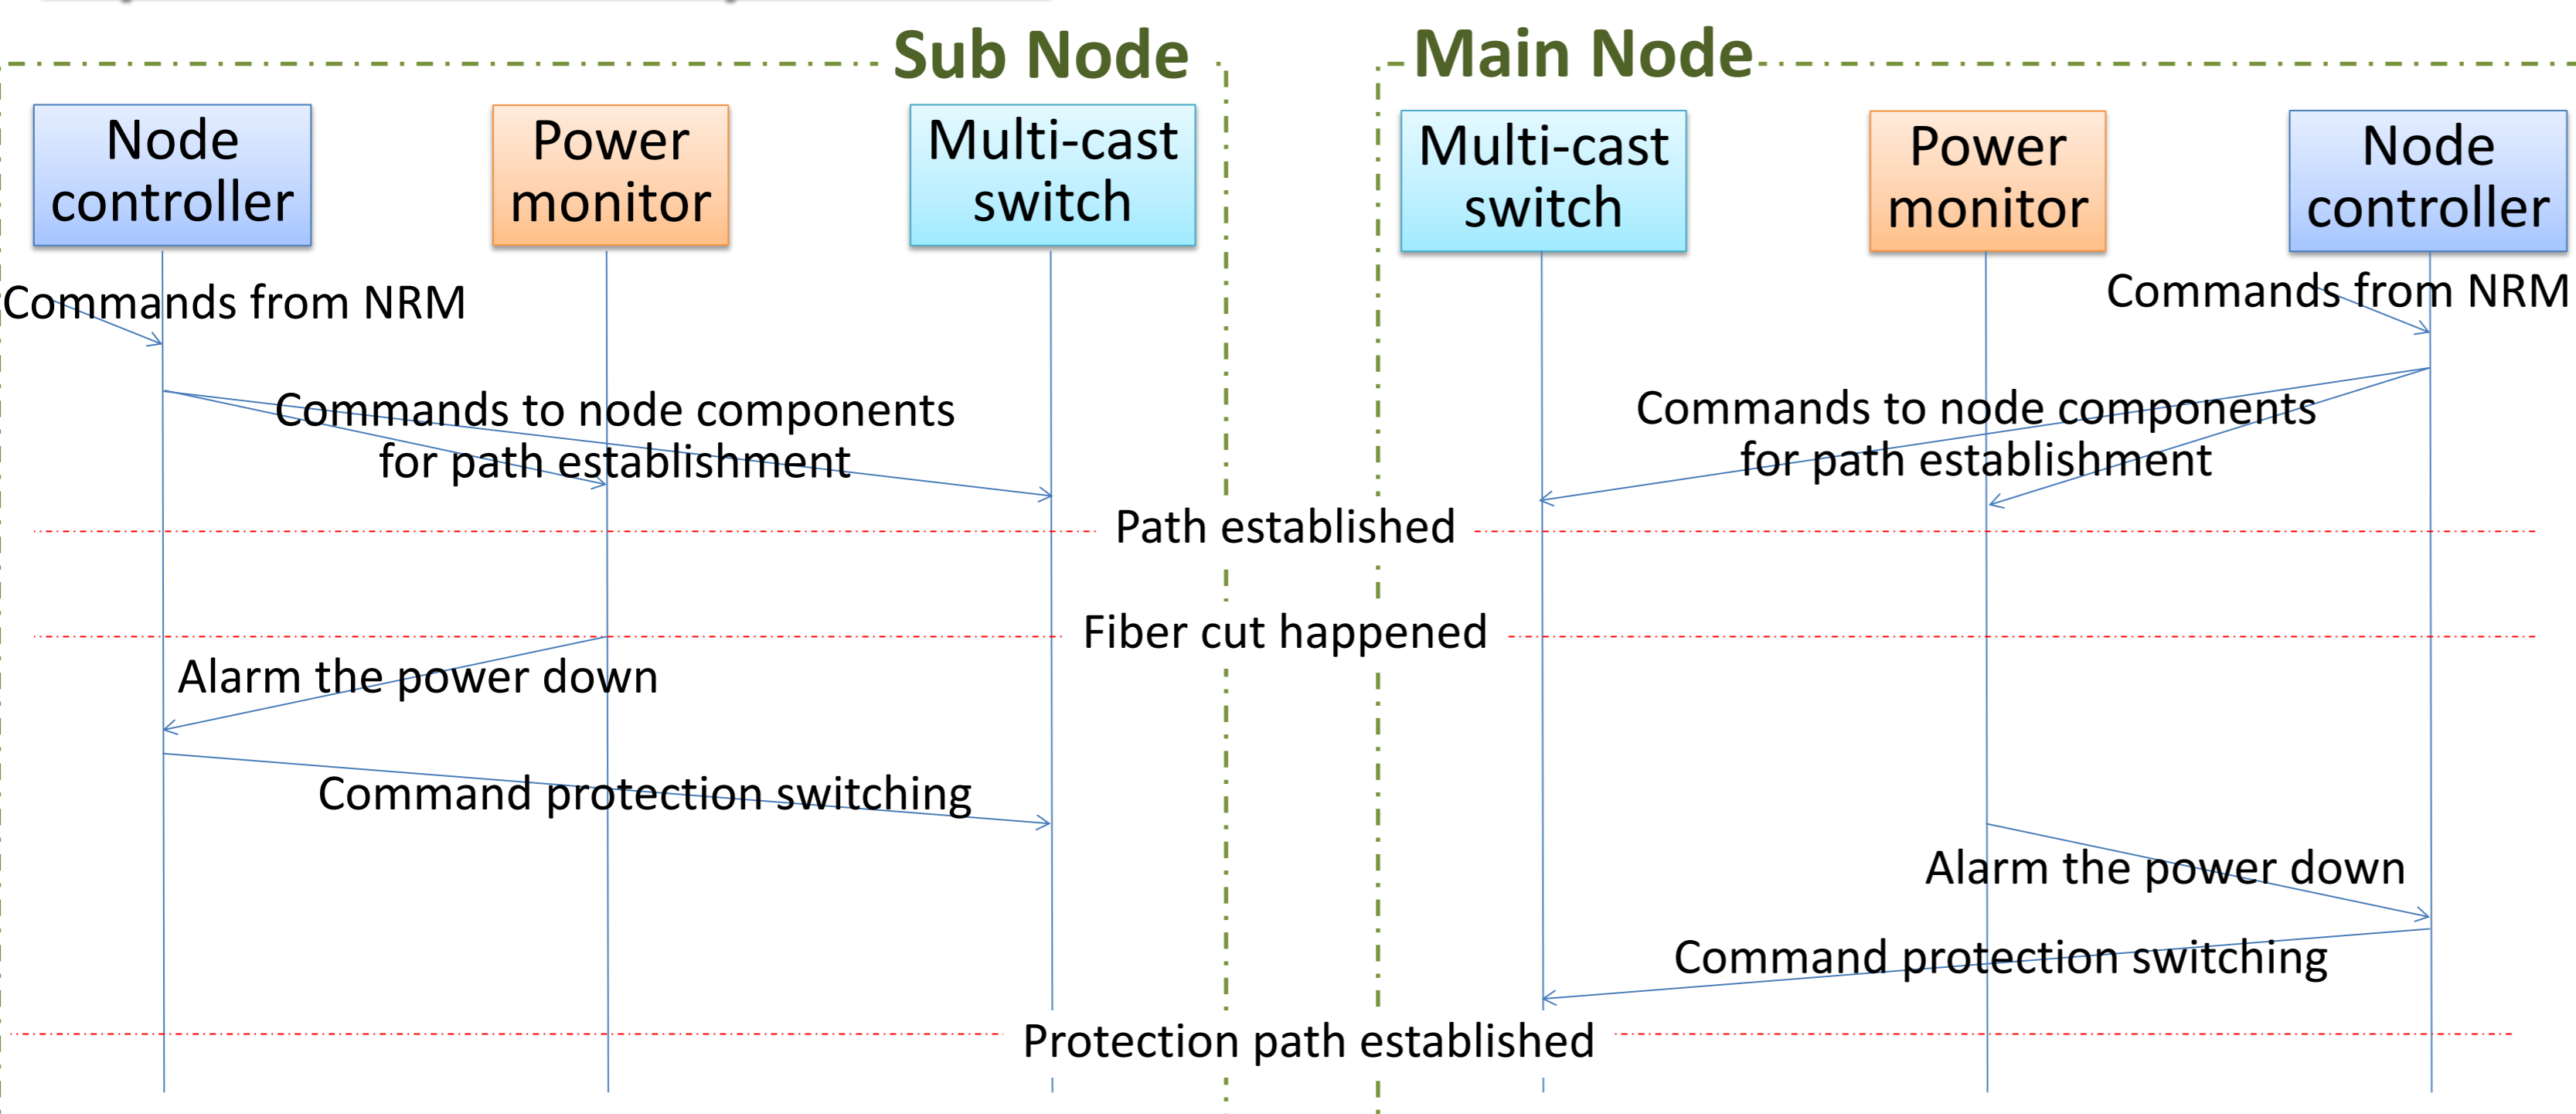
Sub Node

Node controller

Power monitor

Multi-cast switch

Main Node

Multi-cast switch

Power monitor

Node controller

Commands from NRM

Commands from NRM

Commands to node components for path establishment

Commands to node components for path establishment

Path established

Fiber cut happened

Alarm the power down

Command protection switching

Alarm the power down

Command protection switching

Protection path established